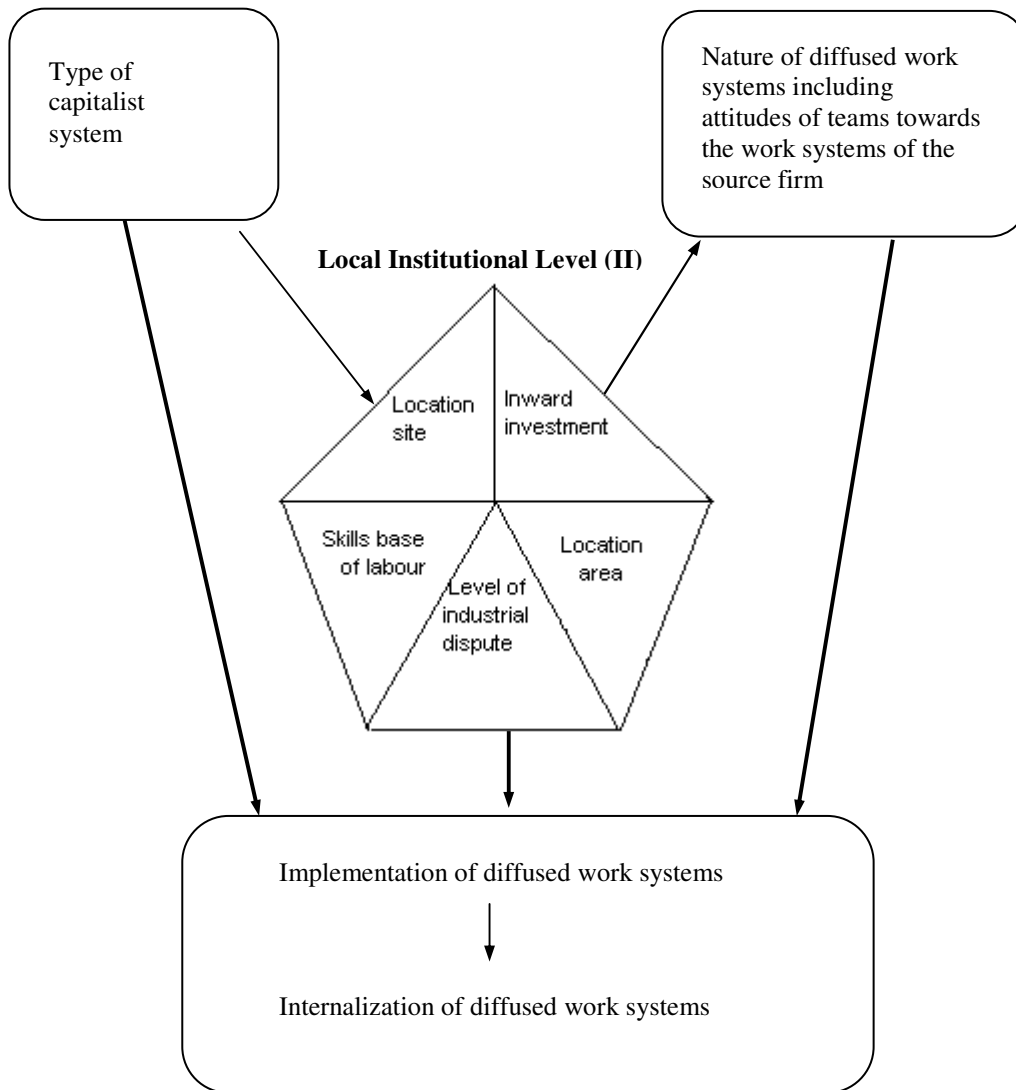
Type of capitalist system

Nature of diffused work systems including attitudes of teams towards the work systems of the source firm

**Local Institutional Level (II)**

Location site

Inward investment

Skills base of labour

Level of industrial dispute

Location area

Implementation of diffused work systems

Internalization of diffused work systems